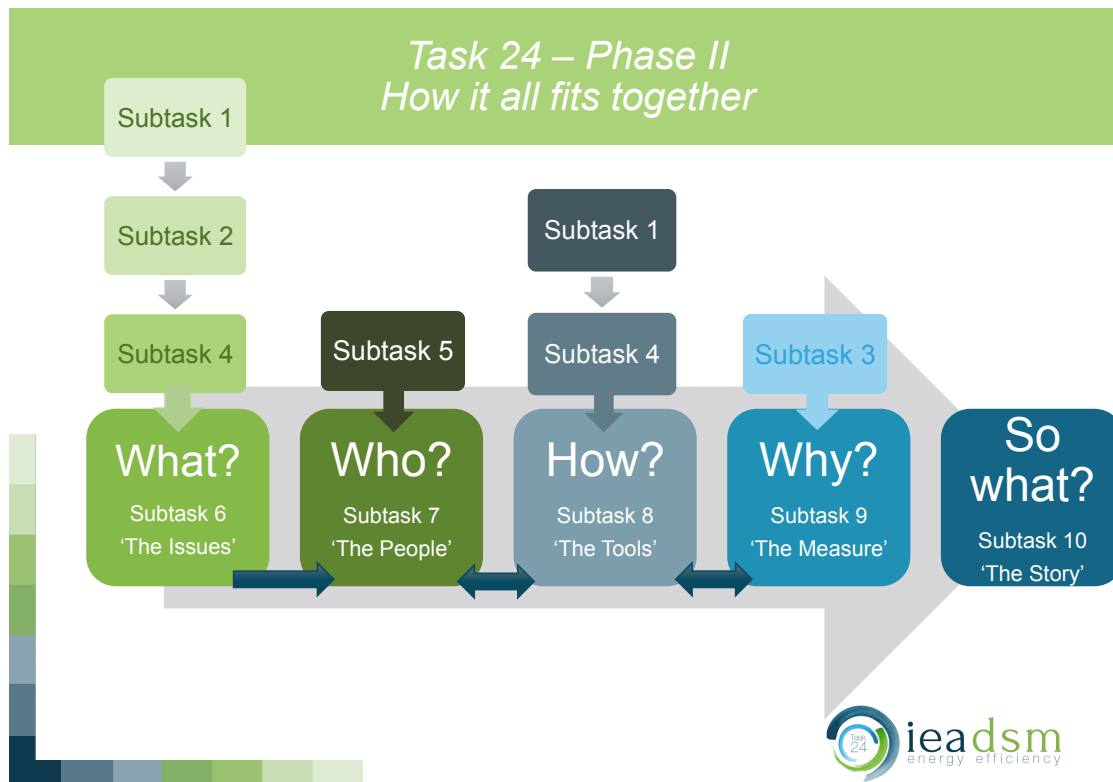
Task 24 – Phase II
How it all fits together

Subtask 1

Subtask 2

Subtask 4

What?
Subtask 6
'The Issues'

Subtask 5

Who?
Subtask 7
'The People'

Subtask 1

Subtask 4

How?
Subtask 8
'The Tools'

Subtask 3

Why?
Subtask 9
'The Measure'

So what?
Subtask 10
'The Story'

Task 24
ieadsm
energy efficiency